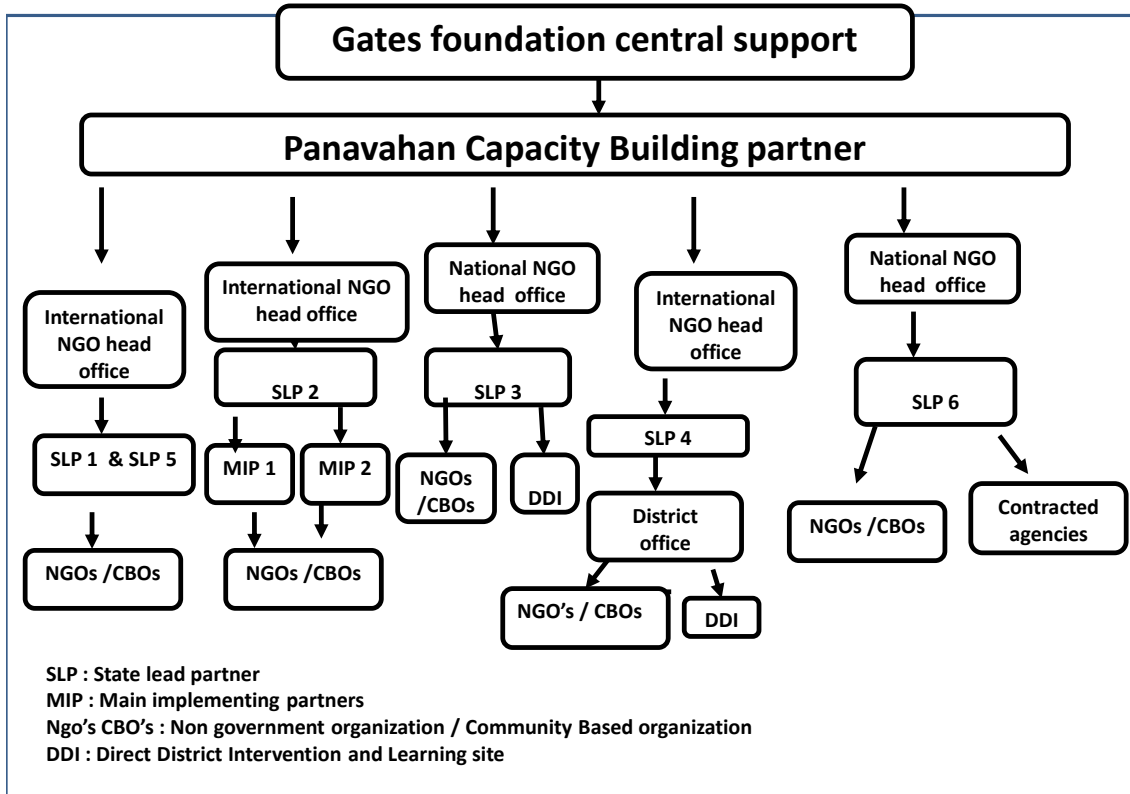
Gates foundation central support

Panavahan Capacity Building partner

International NGO head office

SLP 1 & SLP 5

NGOs /CBOs

International NGO head office

SLP 2

MIP 1

MIP 2

NGOs /CBOs

National NGO head office

SLP 3

NGOs /CBOs

DDI

International NGO head office

SLP 4

District office

NGO's / CBOs

DDI

National NGO head office

SLP 6

NGOs /CBOs

Contracted agencies

SLP : State lead partner
MIP : Main implementing partners
Ngo's CBO's : Non government organization / Community Based organization
DDI : Direct District Intervention and Learning site